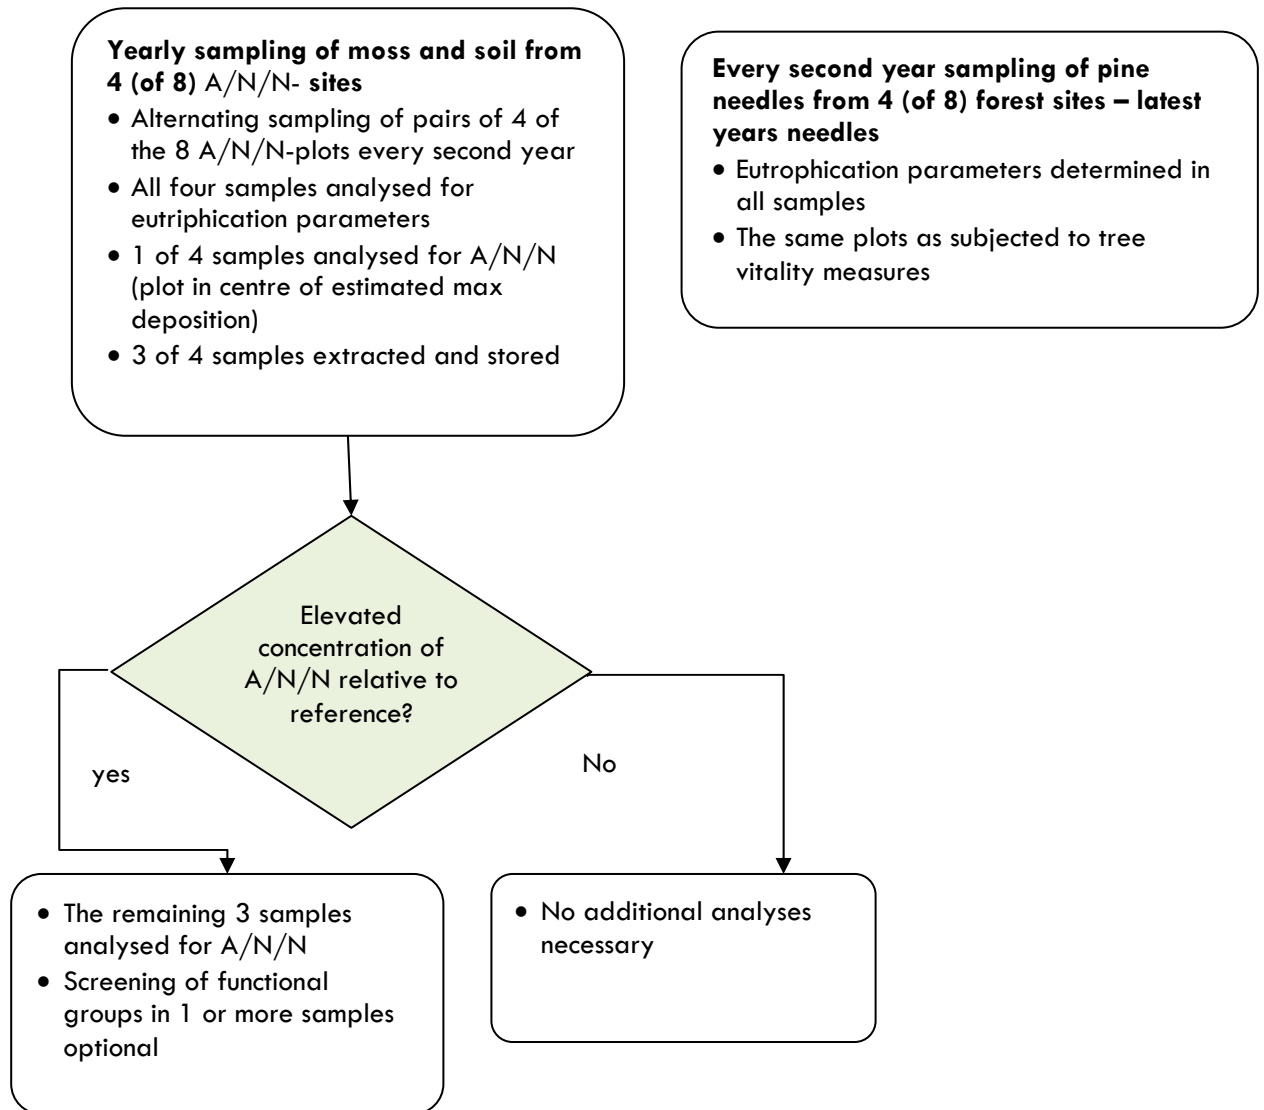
**Yearly sampling of moss and soil from 4 (of 8)** A/N/N- **sites**

- Alternating sampling of pairs of 4 of the 8 A/N/N-plots every second year
- All four samples analysed for eutriphication parameters
- 1 of 4 samples analysed for A/N/N (plot in centre of estimated max deposition)
- 3 of 4 samples extracted and stored

**Every second year sampling of pine needles from 4 (of 8) forest sites – latest years needles**

- Eutrophication parameters determined in all samples
- The same plots as subjected to tree vitality measures

Elevated concentration of A/N/N relative to reference?

yes

No

- The remaining 3 samples analysed for A/N/N
- Screening of functional groups in 1 or more samples optional

- No additional analyses necessary